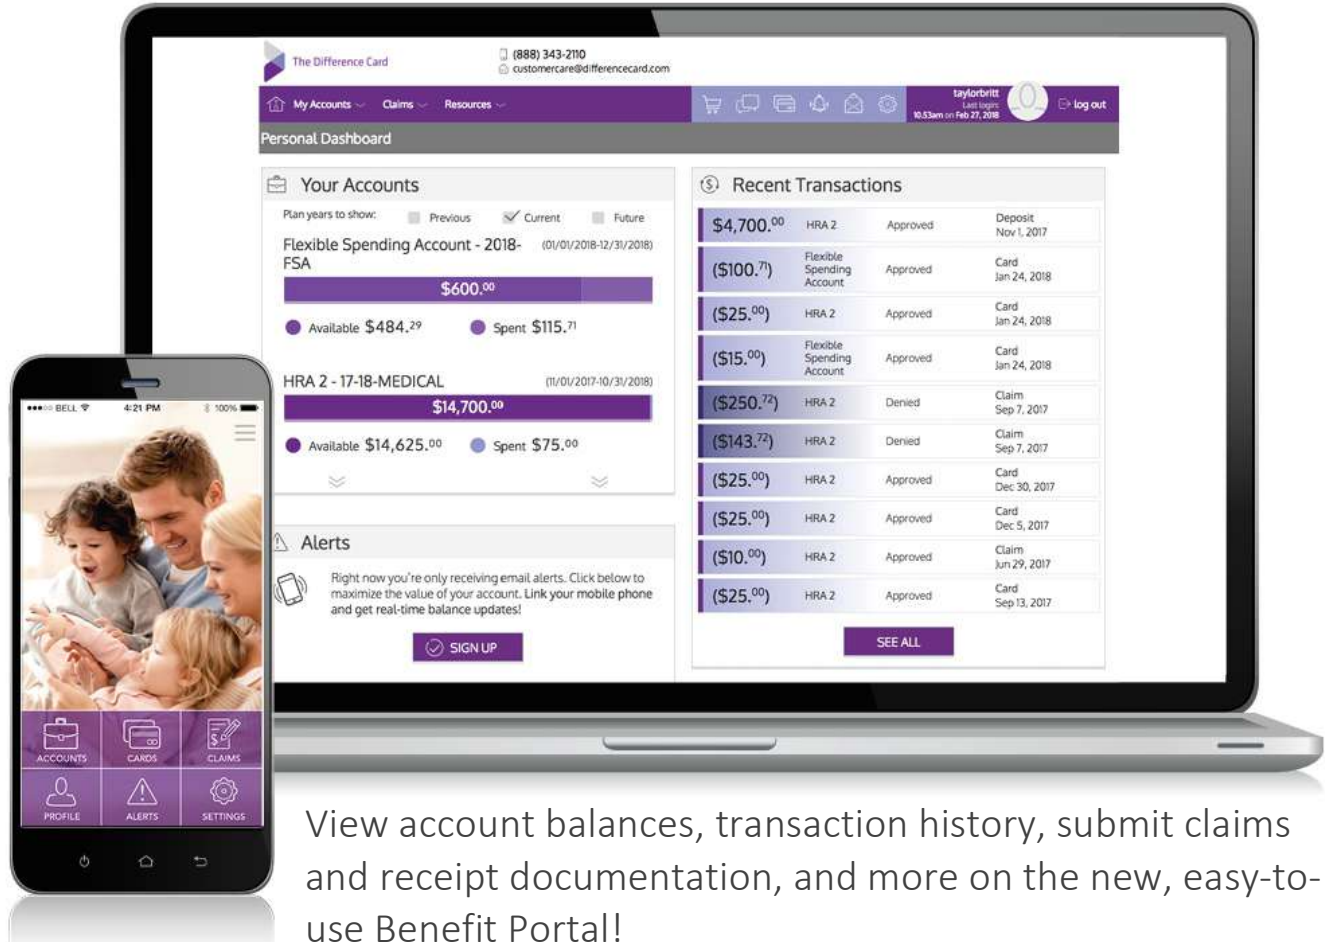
The Difference Card

(888) 343-2110
customercare@differencecard.com

My Accounts Claims Resources

taylorbritt
Last login:
10:53am on Feb 27, 2018

log out

Personal Dashboard

Your Accounts

Plan years to show: Previous Current Future

Flexible Spending Account - 2018-FSA (01/01/2018-12/31/2018)

$600.00

Available $484.29 Spent $115.71

HRA 2 - 17-18-MEDICAL (11/01/2017-10/31/2018)

$14,700.00

Available $14,625.00 Spent $75.00

Alerts

Right now you're only receiving email alerts. Click below to maximize the value of your account. Link your mobile phone and get real-time balance updates!

SIGN UP

Recent Transactions

| | | | |
|---|---|---|---|
| $4,700.00 | HRA 2 | Approved | Deposit Nov 1, 2017 |
| ($100.71) | Flexible Spending Account | Approved | Card Jan 24, 2018 |
| ($25.00) | HRA 2 | Approved | Card Jan 24, 2018 |
| ($15.00) | Flexible Spending Account | Approved | Card Jan 24, 2018 |
| ($250.72) | HRA 2 | Denied | Claim Sep 7, 2017 |
| ($143.72) | HRA 2 | Denied | Claim Sep 7, 2017 |
| ($25.00) | HRA 2 | Approved | Card Dec 30, 2017 |
| ($25.00) | HRA 2 | Approved | Card Dec 5, 2017 |
| ($10.00) | HRA 2 | Approved | Claim Jun 29, 2017 |
| ($25.00) | HRA 2 | Approved | Card Sep 13, 2017 |

SEE ALL

BELL 4:21 PM 100%

ACCOUNTS CARDS CLAIMS
PROFILE ALERTS SETTINGS

View account balances, transaction history, submit claims and receipt documentation, and more on the new, easy-to-use Benefit Portal!